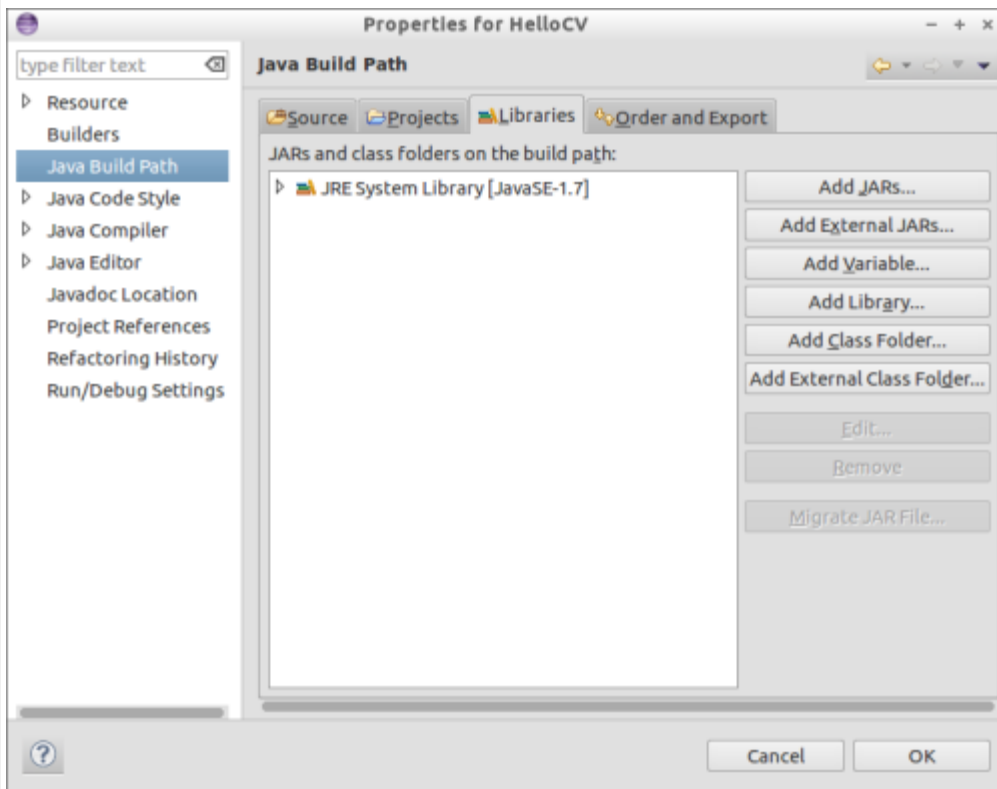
Properties for HelloCV

type filter text

Resource
Builders
Java Build Path
Java Code Style
Java Compiler
Java Editor
Javadoc Location
Project References
Refactoring History
Run/Debug Settings

Java Build Path

Source
Projects
Libraries
Order and Export

JARs and class folders on the build path:

JRE System Library [JavaSE-1.7]

Add JARs...
Add External JARs...
Add Variable...
Add Library...
Add Class Folder...
Add External Class Folder...
Edit...
Remove
Migrate JAR File...

Cancel
OK